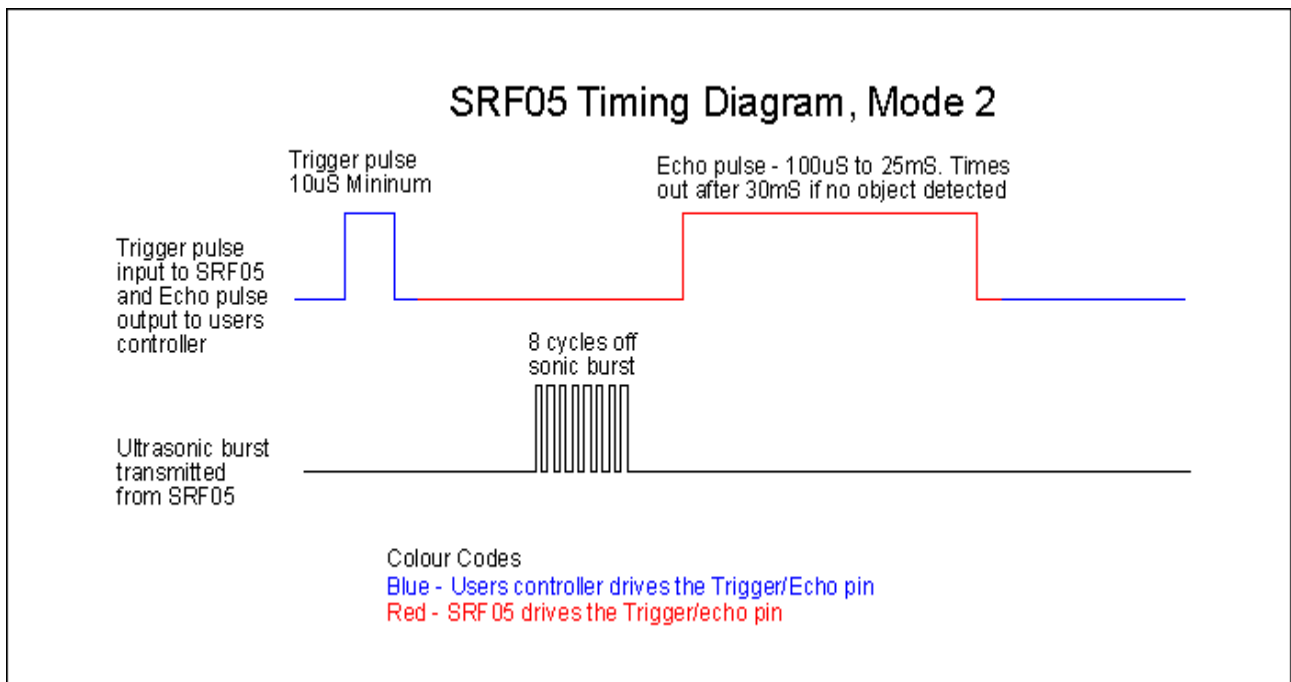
SRF05 Timing Diagram, Mode 2

Trigger pulse 10uS Mininum

Echo pulse - 100uS to 25mS. Times out after 30mS if no object detected

Trigger pulse input to SRF05 and Echo pulse output to users controller

8 cycles off sonic burst

Ultrasonic burst transmitted from SRF05

Colour Codes
Blue - Users controller drives the Trigger/Echo pin
Red - SRF05 drives the Trigger/echo pin